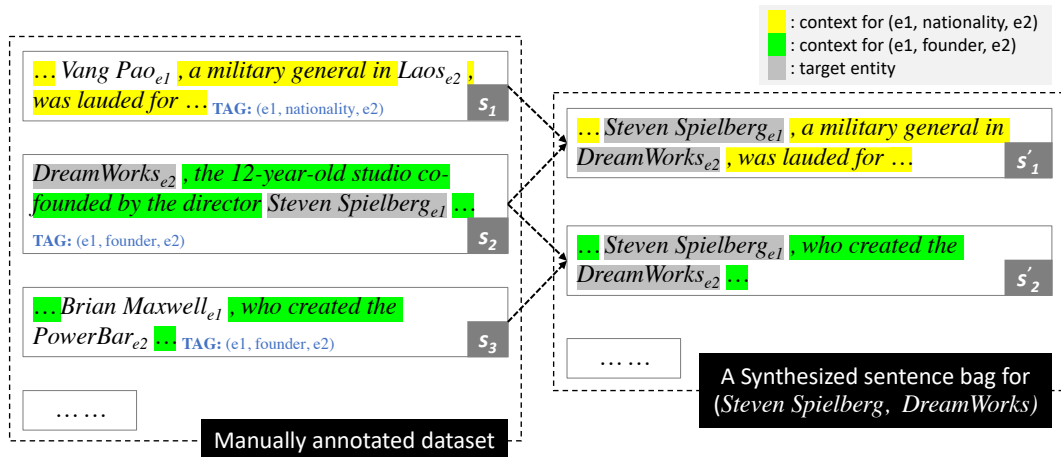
: context for (e1, nationality, e2)
: context for (e1, founder, e2)
: target entity

… Vang Pao$_{e1}$ , a military general in Laos$_{e2}$ , was lauded for … TAG: (e1, nationality, e2) $s_1$

DreamWorks$_{e2}$ , the 12-year-old studio co-founded by the director Steven Spielberg$_{e1}$ … TAG: (e1, founder, e2) $s_2$

…Brian Maxwell$_{e1}$ , who created the PowerBar$_{e2}$ … TAG: (e1, founder, e2) $s_3$

… …

Manually annotated dataset

… Steven Spielberg$_{e1}$ , a military general in DreamWorks$_{e2}$ , was lauded for … $s'_1$

… Steven Spielberg$_{e1}$ , who created the DreamWorks$_{e2}$ … $s'_2$

… …

A Synthesized sentence bag for (Steven Spielberg, DreamWorks)